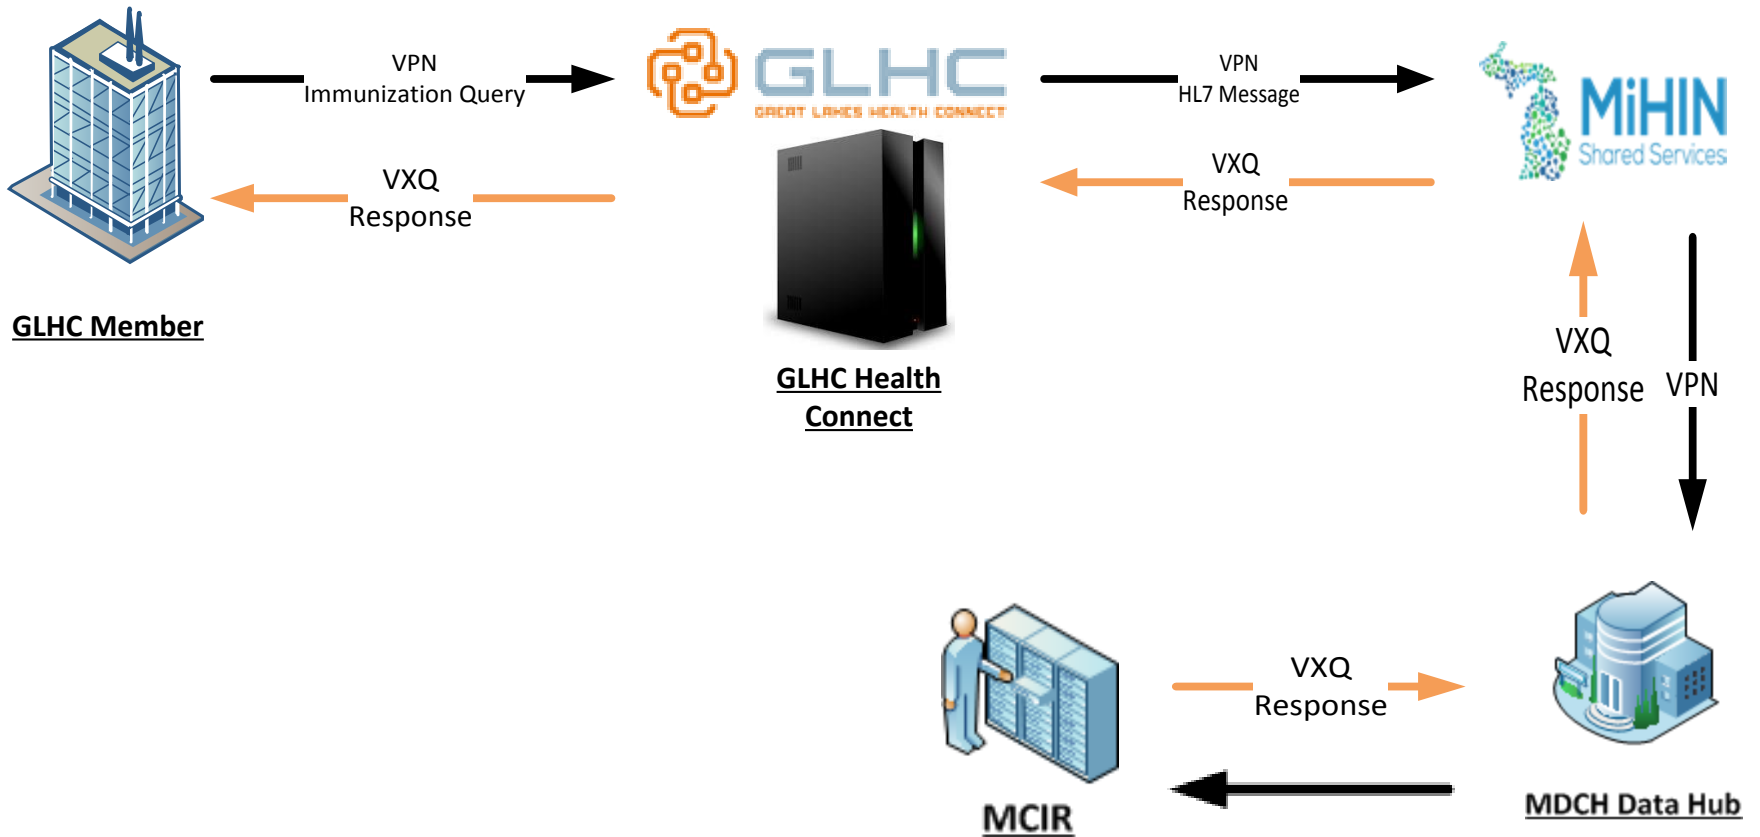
VPN
Immunization Query

GLHC
GREAT LAKES HEALTH CONNECT

VPN
HL7 Message

MiHIN
Shared Services

VXQ
Response

VXQ
Response

GLHC Member

GLHC Health Connect

VXQ
Response

VPN

VXQ
Response

MCIR

MDCH Data Hub